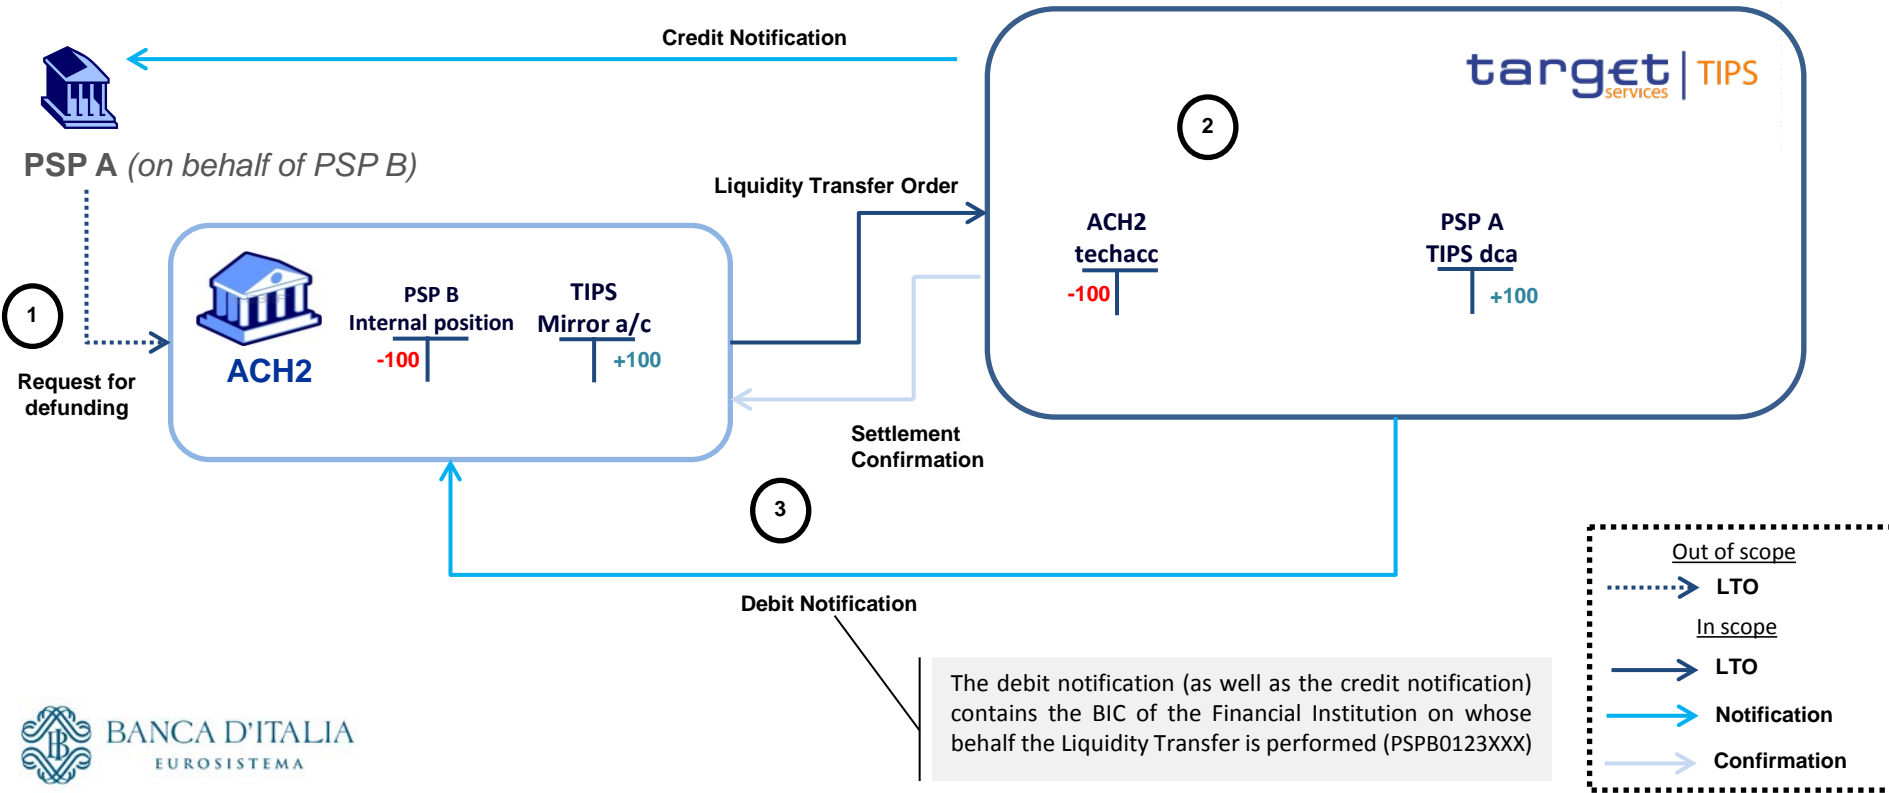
Credit Notification

target services | TIPS

PSP A (on behalf of PSP B)

2

Liquidity Transfer Order

ACH2 techacc
-100

PSP A TIPS dca
+100

1

Request for defunding

ACH2

PSP B Internal position
-100

TIPS Mirror a/c
+100

Settlement Confirmation

3

Debit Notification

The debit notification (as well as the credit notification) contains the BIC of the Financial Institution on whose behalf the Liquidity Transfer is performed (PSPB0123XXX)

Out of scope
LTO
In scope
LTO
Notification
Confirmation

BANCA D'ITALIA
EUROSISTEMA